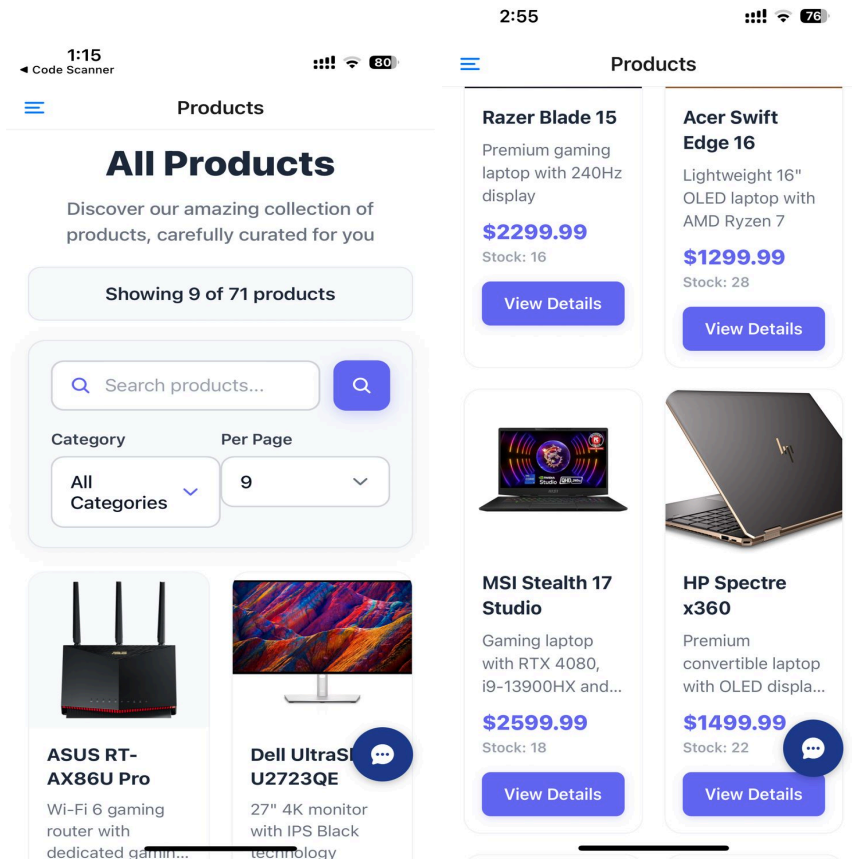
1:15
◂ Code Scanner
80

Products

All Products

Discover our amazing collection of products, carefully curated for you

Showing 9 of 71 products

Search products...

Category
All Categories

Per Page
9

ASUS RT-AX86U Pro
Wi-Fi 6 gaming router with dedicated gamin...

Dell UltraS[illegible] U2723QE
27" 4K monitor with IPS Black technology

2:55
76

Products

Razer Blade 15
Premium gaming laptop with 240Hz display
$2299.99
Stock: 16
View Details

Acer Swift Edge 16
Lightweight 16" OLED laptop with AMD Ryzen 7
$1299.99
Stock: 28
View Details

MSI Stealth 17 Studio
Gaming laptop with RTX 4080, i9-13900HX and...
$2599.99
Stock: 18
View Details

HP Spectre x360
Premium convertible laptop with OLED displa...
$1499.99
Stock: 22
View Details